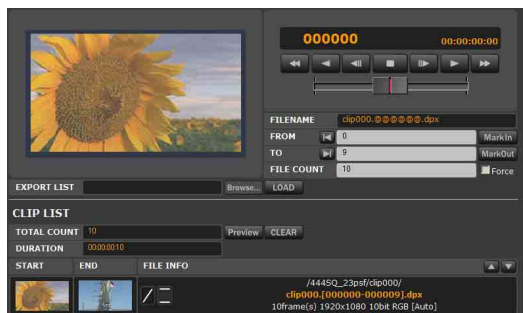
000000 00:00:00:00

FILENAME clip000.@@@@@@.dpx
FROM 0 MarkIn
TO 9 MarkOut
FILE COUNT 10 Force

EXPORT LIST Browse... LOAD

CLIP LIST
TOTAL COUNT 10 Preview CLEAR
DURATION 00:00:00:10

START END FILE INFO
/4445Q_23psf/clip000/
clip000.[000000-000009].dpx
10frame(s) 1920x1080 10bit RGB [Auto]